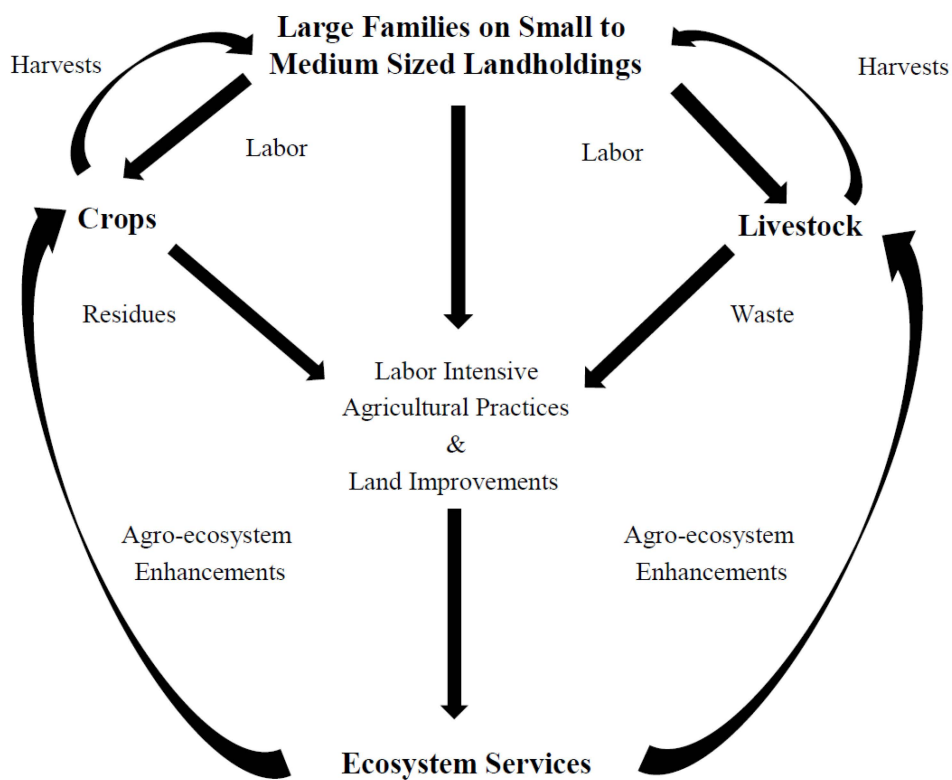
Large Families on Small to Medium Sized Landholdings

Harvests

Harvests

Labor

Labor

Crops

Livestock

Residues

Waste

Labor Intensive Agricultural Practices & Land Improvements

Agro-ecosystem Enhancements

Agro-ecosystem Enhancements

Ecosystem Services